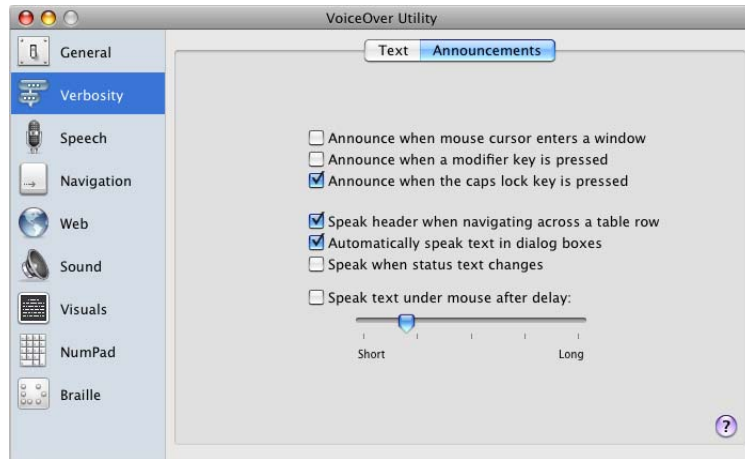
VoiceOver Utility

General
Verbosity
Speech
Navigation
Web
Sound
Visuals
NumPad
Braille

Text | Announcements

☐ Announce when mouse cursor enters a window
☐ Announce when a modifier key is pressed
☑ Announce when the caps lock key is pressed

☑ Speak header when navigating across a table row
☑ Automatically speak text in dialog boxes
☐ Speak when status text changes

☐ Speak text under mouse after delay:

Short
Long

?